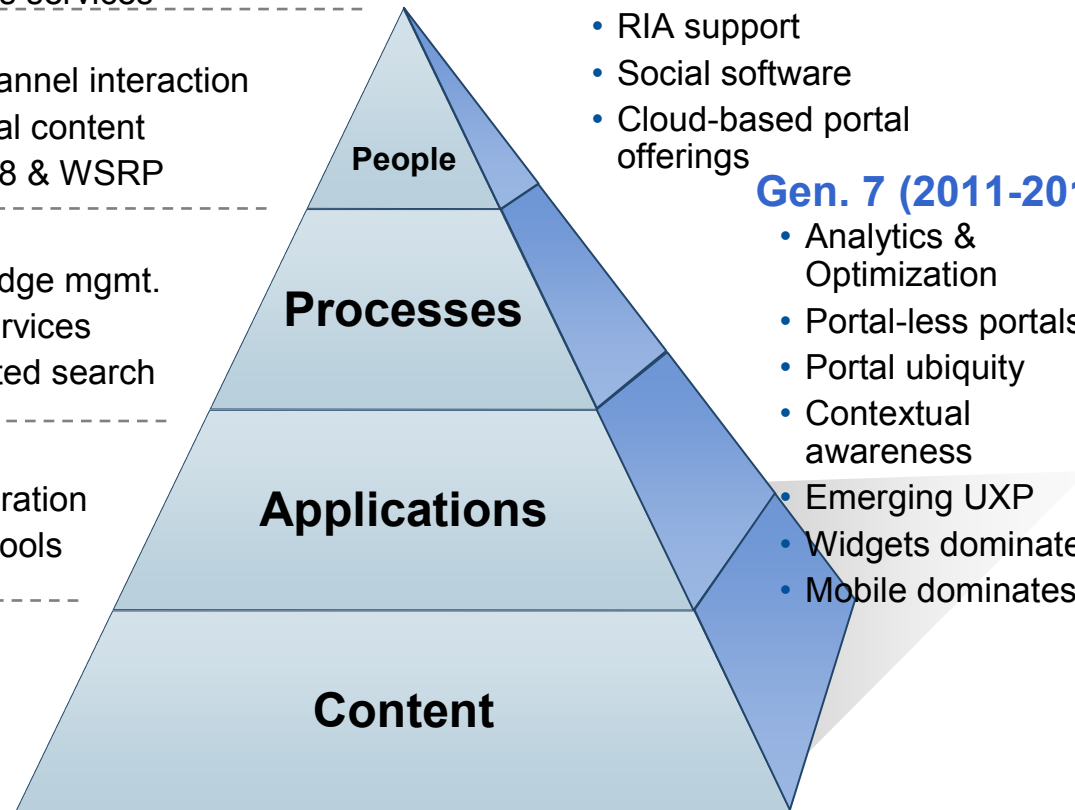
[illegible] services

annel interaction
al content
8 & WSRP

dge mgmt.
rvices
ted search

ration
ools

People

Processes

Applications

Content

• RIA support
• Social software
• Cloud-based portal offerings

Gen. 7 (2011-20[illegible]
• Analytics & Optimization
• Portal-less portals
• Portal ubiquity
• Contextual awareness
• Emerging UXP
• Widgets dominate
• Mobile dominates